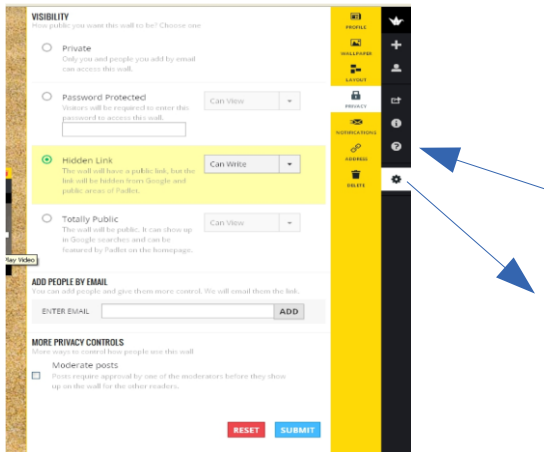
VISIBILITY
How public you want this wall to be? Choose one

Private
Only you and people you add by email can access this wall.

Password Protected
Visitors will be required to enter this password to access this wall.
Can View

Hidden Link
The wall will have a public link, but the link will be hidden from Google and public areas of Padlet.
Can Write

Totally Public
The wall will be public. It can show up in Google searches and can be featured by Padlet on the homepage.
Can View

ADD PEOPLE BY EMAIL
You can add people and give them more control. We will email them the link.
ENTER EMAIL
ADD

MORE PRIVACY CONTROLS
More ways to control how people see this wall

Moderate posts
Posts require approval by one of the moderators before they show up on the wall for the other readers.

RESET
SUBMIT

PROFILE
WALLPAPER
LAYOUT
PRIVACY
NOTIFICATIONS
ADDRESS
DELETE

Play Video